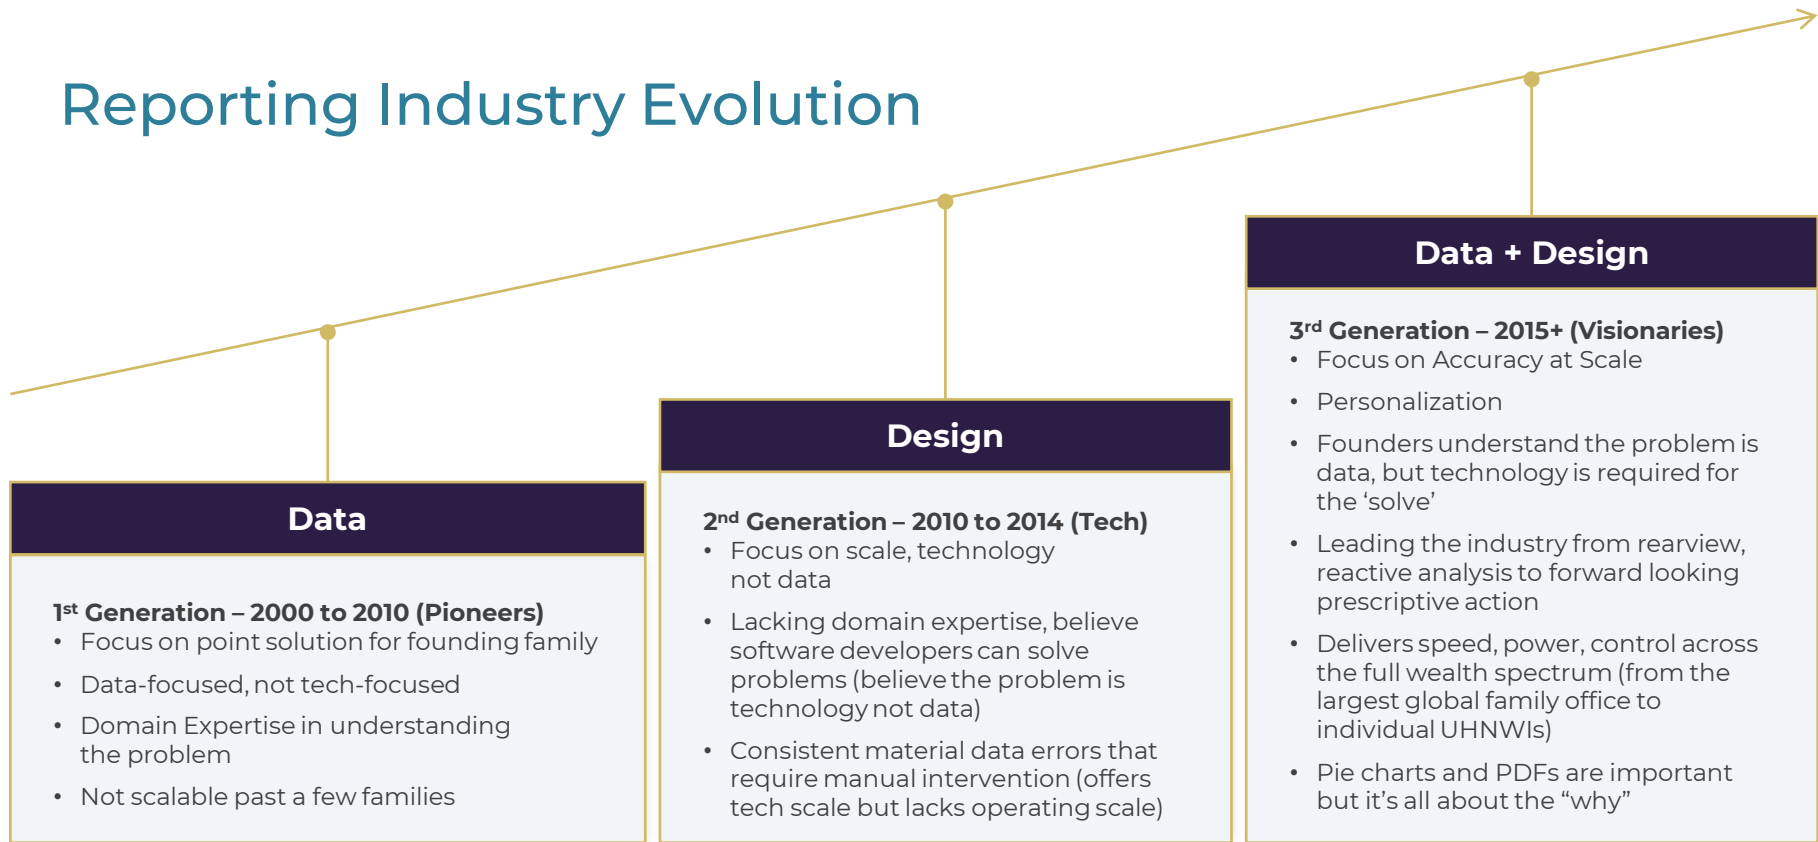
Reporting Industry Evolution

Data

1$^{st}$ Generation – 2000 to 2010 (Pioneers)
• Focus on point solution for founding family
• Data-focused, not tech-focused
• Domain Expertise in understanding the problem
• Not scalable past a few families

Design

2$^{nd}$ Generation – 2010 to 2014 (Tech)
• Focus on scale, technology not data
• Lacking domain expertise, believe software developers can solve problems (believe the problem is technology not data)
• Consistent material data errors that require manual intervention (offers tech scale but lacks operating scale)

Data + Design

3$^{rd}$ Generation – 2015+ (Visionaries)
• Focus on Accuracy at Scale
• Personalization
• Founders understand the problem is data, but technology is required for the 'solve'
• Leading the industry from rearview, reactive analysis to forward looking prescriptive action
• Delivers speed, power, control across the full wealth spectrum (from the largest global family office to individual UHNWIs)
• Pie charts and PDFs are important but it's all about the "why"